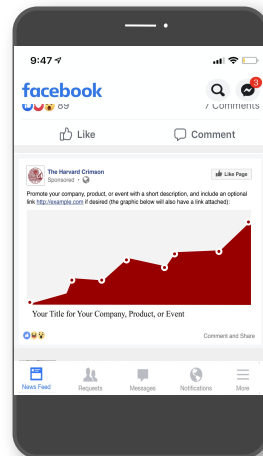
9:47

facebook

3

89

7 Comments

Like

Comment

The Harvard Crimson

Sponsored ·

Like Page

Promote your company, product, or event with a short description, and include an optional link http://example.com if desired (the graphic below will also have a link attached):

Your Title for Your Company, Product, or Event

Comment and Share

News Feed

Requests

Messages

Notifications

More